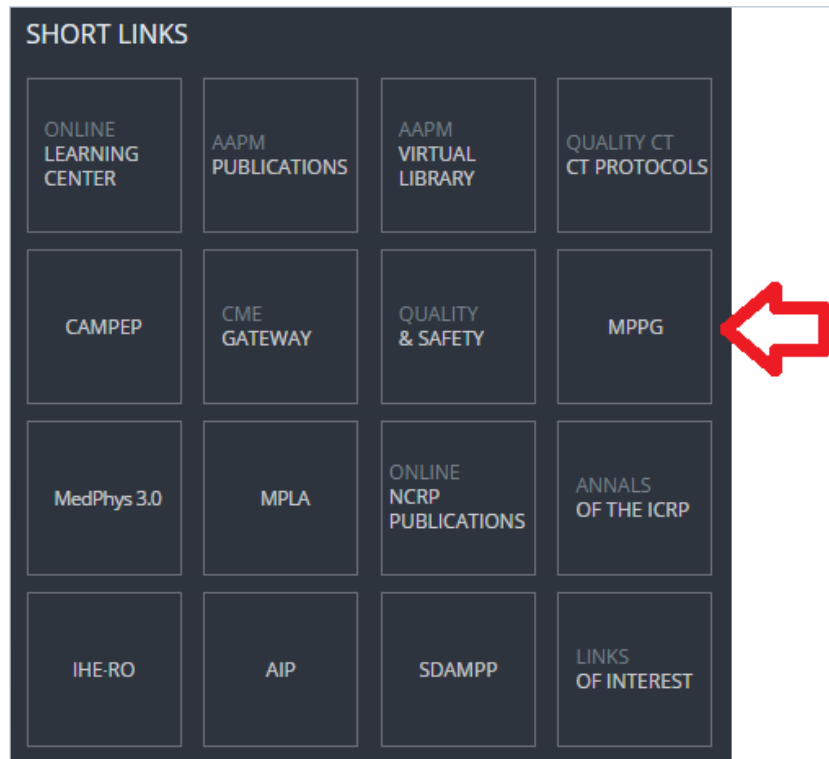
SHORT LINKS

ONLINE LEARNING CENTER

AAPM PUBLICATIONS

AAPM VIRTUAL LIBRARY

QUALITY CT CT PROTOCOLS

CAMPEP

CME GATEWAY

QUALITY & SAFETY

MPPG

MedPhys 3.0

MPLA

ONLINE NCRP PUBLICATIONS

ANNALS OF THE ICRP

IHE-RO

AIP

SDAMPP

LINKS OF INTEREST